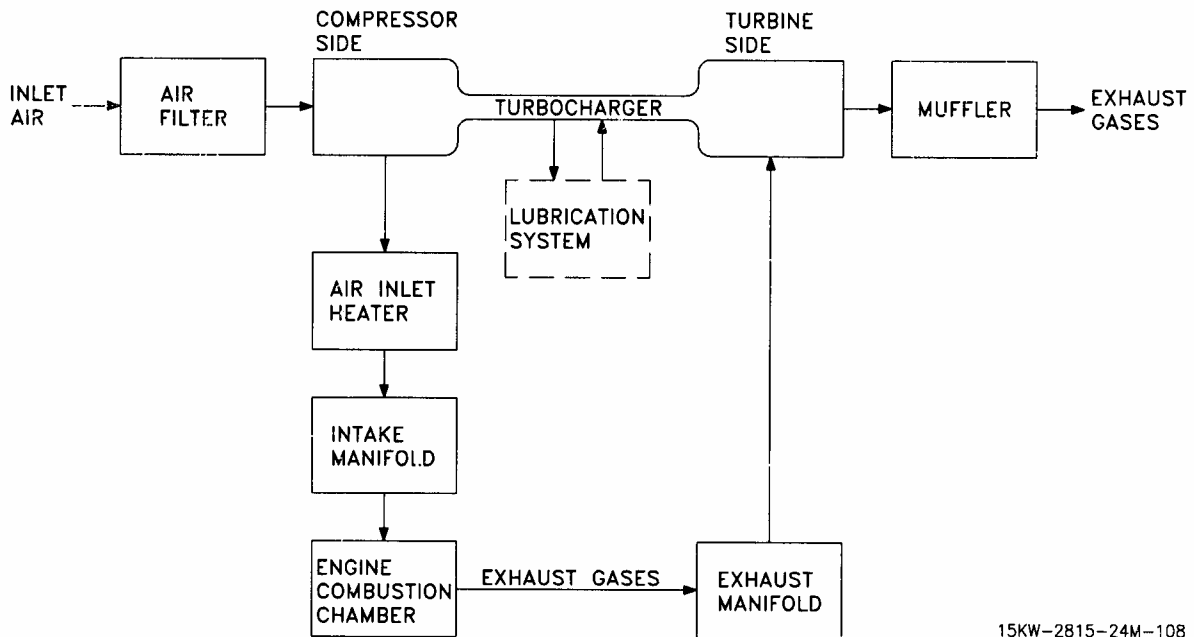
COMPRESSOR SIDE

TURBINE SIDE

INLET AIR

AIR FILTER

TURBOCHARGER

MUFFLER

EXHAUST GASES

LUBRICATION SYSTEM

AIR INLET HEATER

INTAKE MANIFOLD

ENGINE COMBUSTION CHAMBER

EXHAUST GASES

EXHAUST MANIFOLD

15KW–2815–24M–108